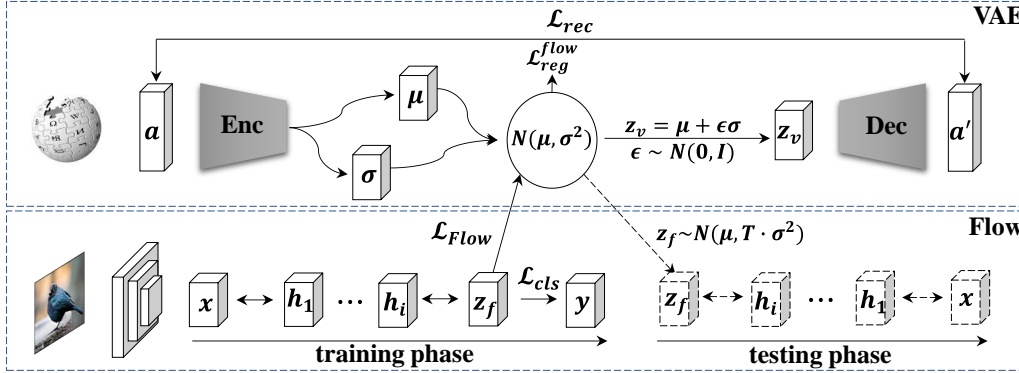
VAE

$\mathcal{L}_{rec}$

$\mathcal{L}_{reg}^{flow}$

$a$

Enc

$\mu$

$\sigma$

$N(\mu, \sigma^2)$

$z_v = \mu + \epsilon\sigma$

$\epsilon \sim N(0, I)$

$z_v$

Dec

$a'$

Flow

$\mathcal{L}_{Flow}$

$z_f \sim N(\mu, T \cdot \sigma^2)$

$x$ $\leftrightarrow$ $h_1$ $\cdots$ $h_i$ $\leftrightarrow$ $z_f$ $\xrightarrow{\mathcal{L}_{cls}}$ $y$

$z_f$ $\leftrightarrow$ $h_i$ $\cdots$ $h_1$ $\leftrightarrow$ $x$

training phase

testing phase